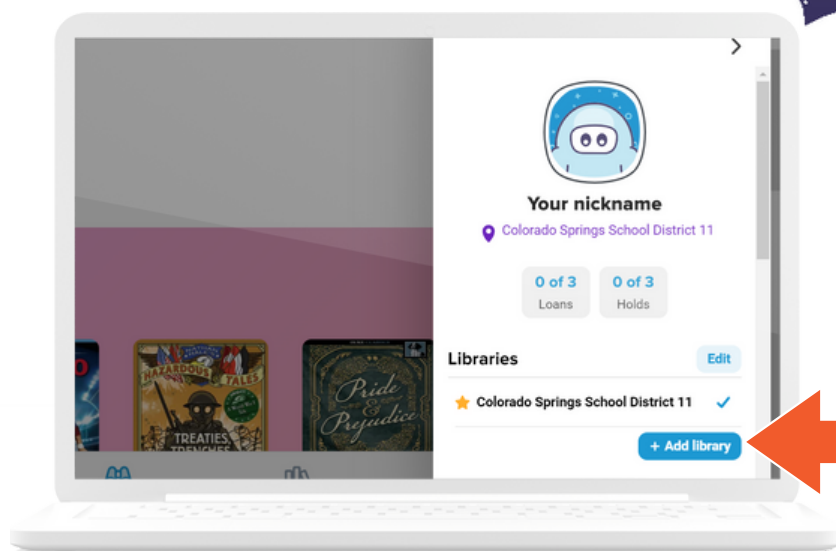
Your nickname

Colorado Springs School District 11

0 of 3
Loans

0 of 3
Holds

Libraries

Edit

Colorado Springs School District 11

+ Add library

HAZARDOUS TALES

TREATIES, TRENCHES

Pride & Prejudice